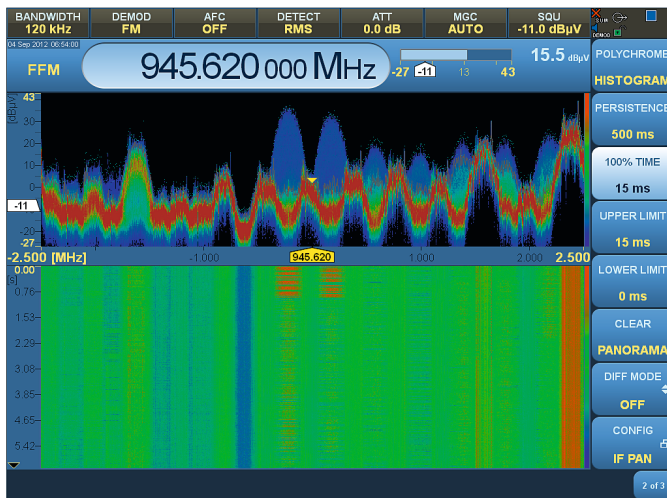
BANDWIDTH 120 kHz | DEMOD FM | AFC OFF | DETECT RMS | ATT 0.0 dB | MGC AUTO | SQU -11.0 dBµV

04 Sep 2012 06:54:00

FFM

945.620 000 MHz

-27 -11 13 43

15.5 dBµV

[dBµV]

43
30
20
10
0
-11
-20
-27

-2.500 [MHz] -1.000 945.620 1.000 2.000 2.500

0.00
[s]
0.76
1.53
2.29
3.08
3.85
4.65
5.42

POLYCHROME HISTOGRAM

PERSISTENCE 500 ms

100% TIME 15 ms

UPPER LIMIT 15 ms

LOWER LIMIT 0 ms

CLEAR PANORAMA

DIFF MODE OFF

CONFIG IF PAN

2 of 3